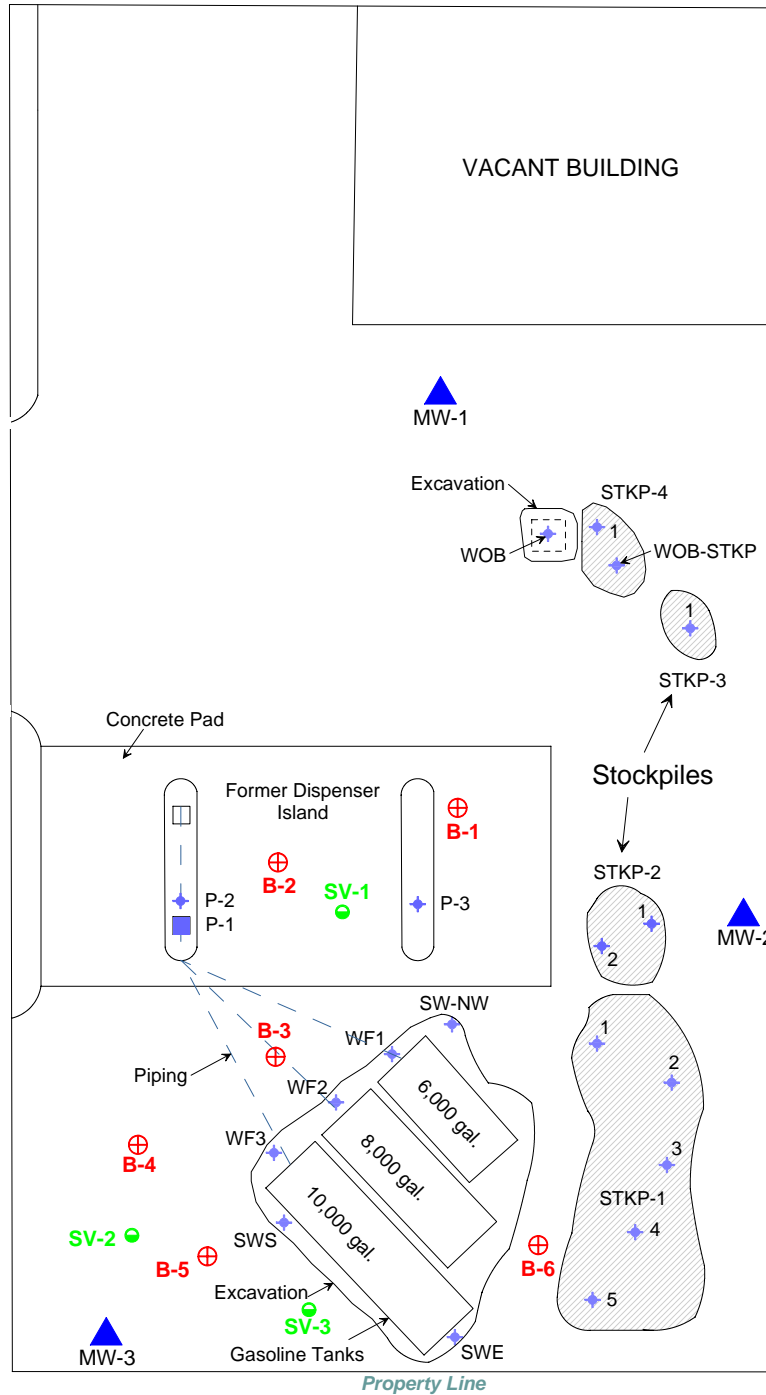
VACANT BUILDING

MW-1

Excavation

STKP-4

1

WOB

WOB-STKP

1

STKP-3

Concrete Pad

Stockpiles

Former Dispenser Island

B-1

B-2

SV-1

P-2

P-1

P-3

STKP-2

1

2

MW-2

SW-NW

1

B-3

WF1

Piping

WF2

6,000 gal.

2

8,000 gal.

WF3

B-4

3

10,000 gal.

STKP-1

SWS

4

SV-2

B-5

B-6

Excavation

5

SV-3

MW-3

Gasoline Tanks

SWE

Property Line